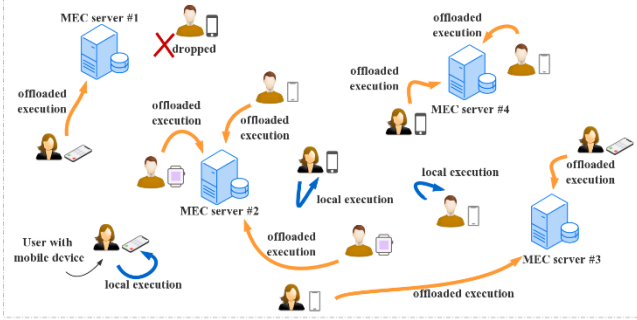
MEC server #1

dropped

offloaded execution

offloaded execution

offloaded execution

offloaded execution

MEC server #4

offloaded execution

offloaded execution

local execution

local execution

MEC server #2

offloaded execution

User with mobile device

local execution

MEC server #3

offloaded execution